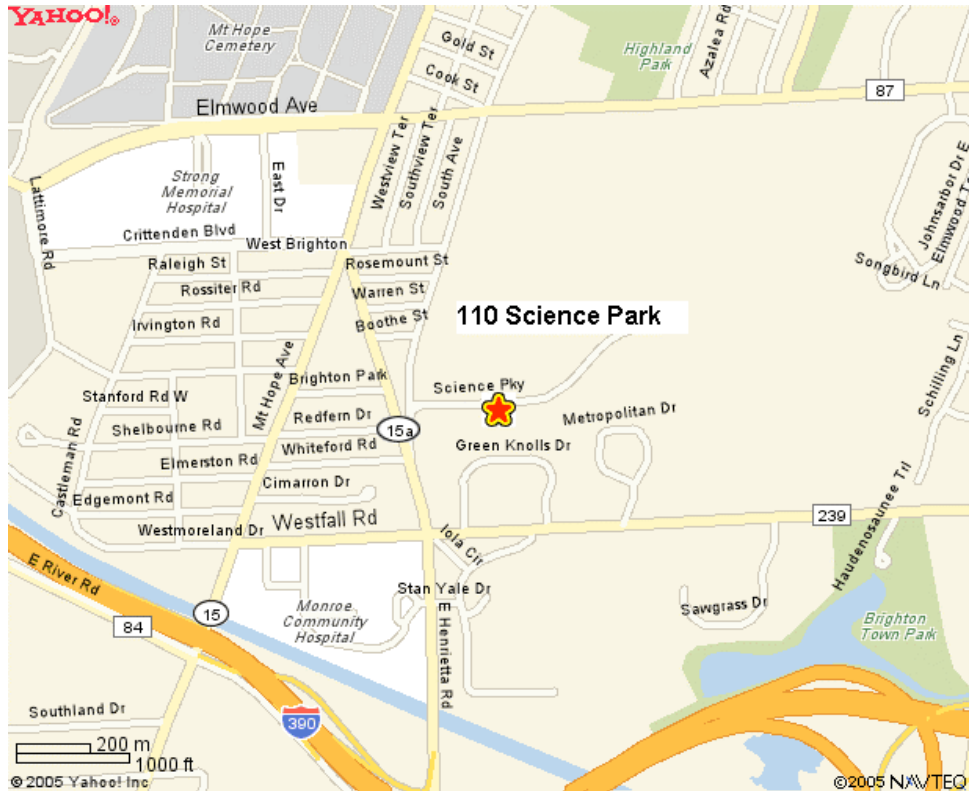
YAHOO!

Mt Hope Cemetery

Gold St

Cook St

Highland Park

Azalea Rd

87

Elmwood Ave

Strong Memorial Hospital

East Dr

Westview Ter

Southview Ter

South Ave

Johnsarbor Dr E

Elmwood Ter

Lattimore Rd

Crittenden Blvd

West Brighton

Raleigh St

Rosemount St

Songbird Ln

Rossiter Rd

Warren St

Irvington Rd

Boothe St

110 Science Park

Mt Hope Ave

Brighton Park

Science Pky

Schilling Ln

Stanford Rd W

Redfern Dr

Metropolitan Dr

Shelbourne Rd

15a

Whiteford Rd

Green Knolls Dr

Castleman Rd

Elmerston Rd

Cimarron Dr

Haudenosaunee Trl

Edgemont Rd

Westfall Rd

239

Westmoreland Dr

Iola Cir

E River Rd

Stan Yale Dr

15

Sawgrass Dr

84

Monroe Community Hospital

E Henrietta Rd

Brighton Town Park

Southland Dr

390

200 m

1000 ft

© 2005 Yahoo! Inc

©2005 NAVTEQ